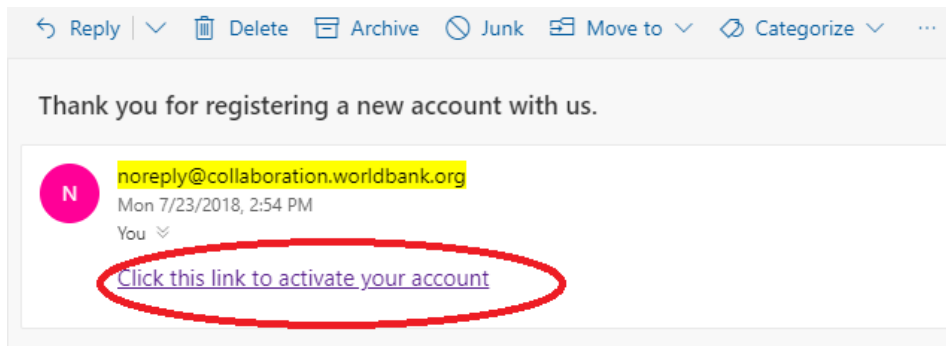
Reply | Delete Archive Junk Move to Categorize ···

Thank you for registering a new account with us.

N

noreply@collaboration.worldbank.org
Mon 7/23/2018, 2:54 PM
You

Click this link to activate your account